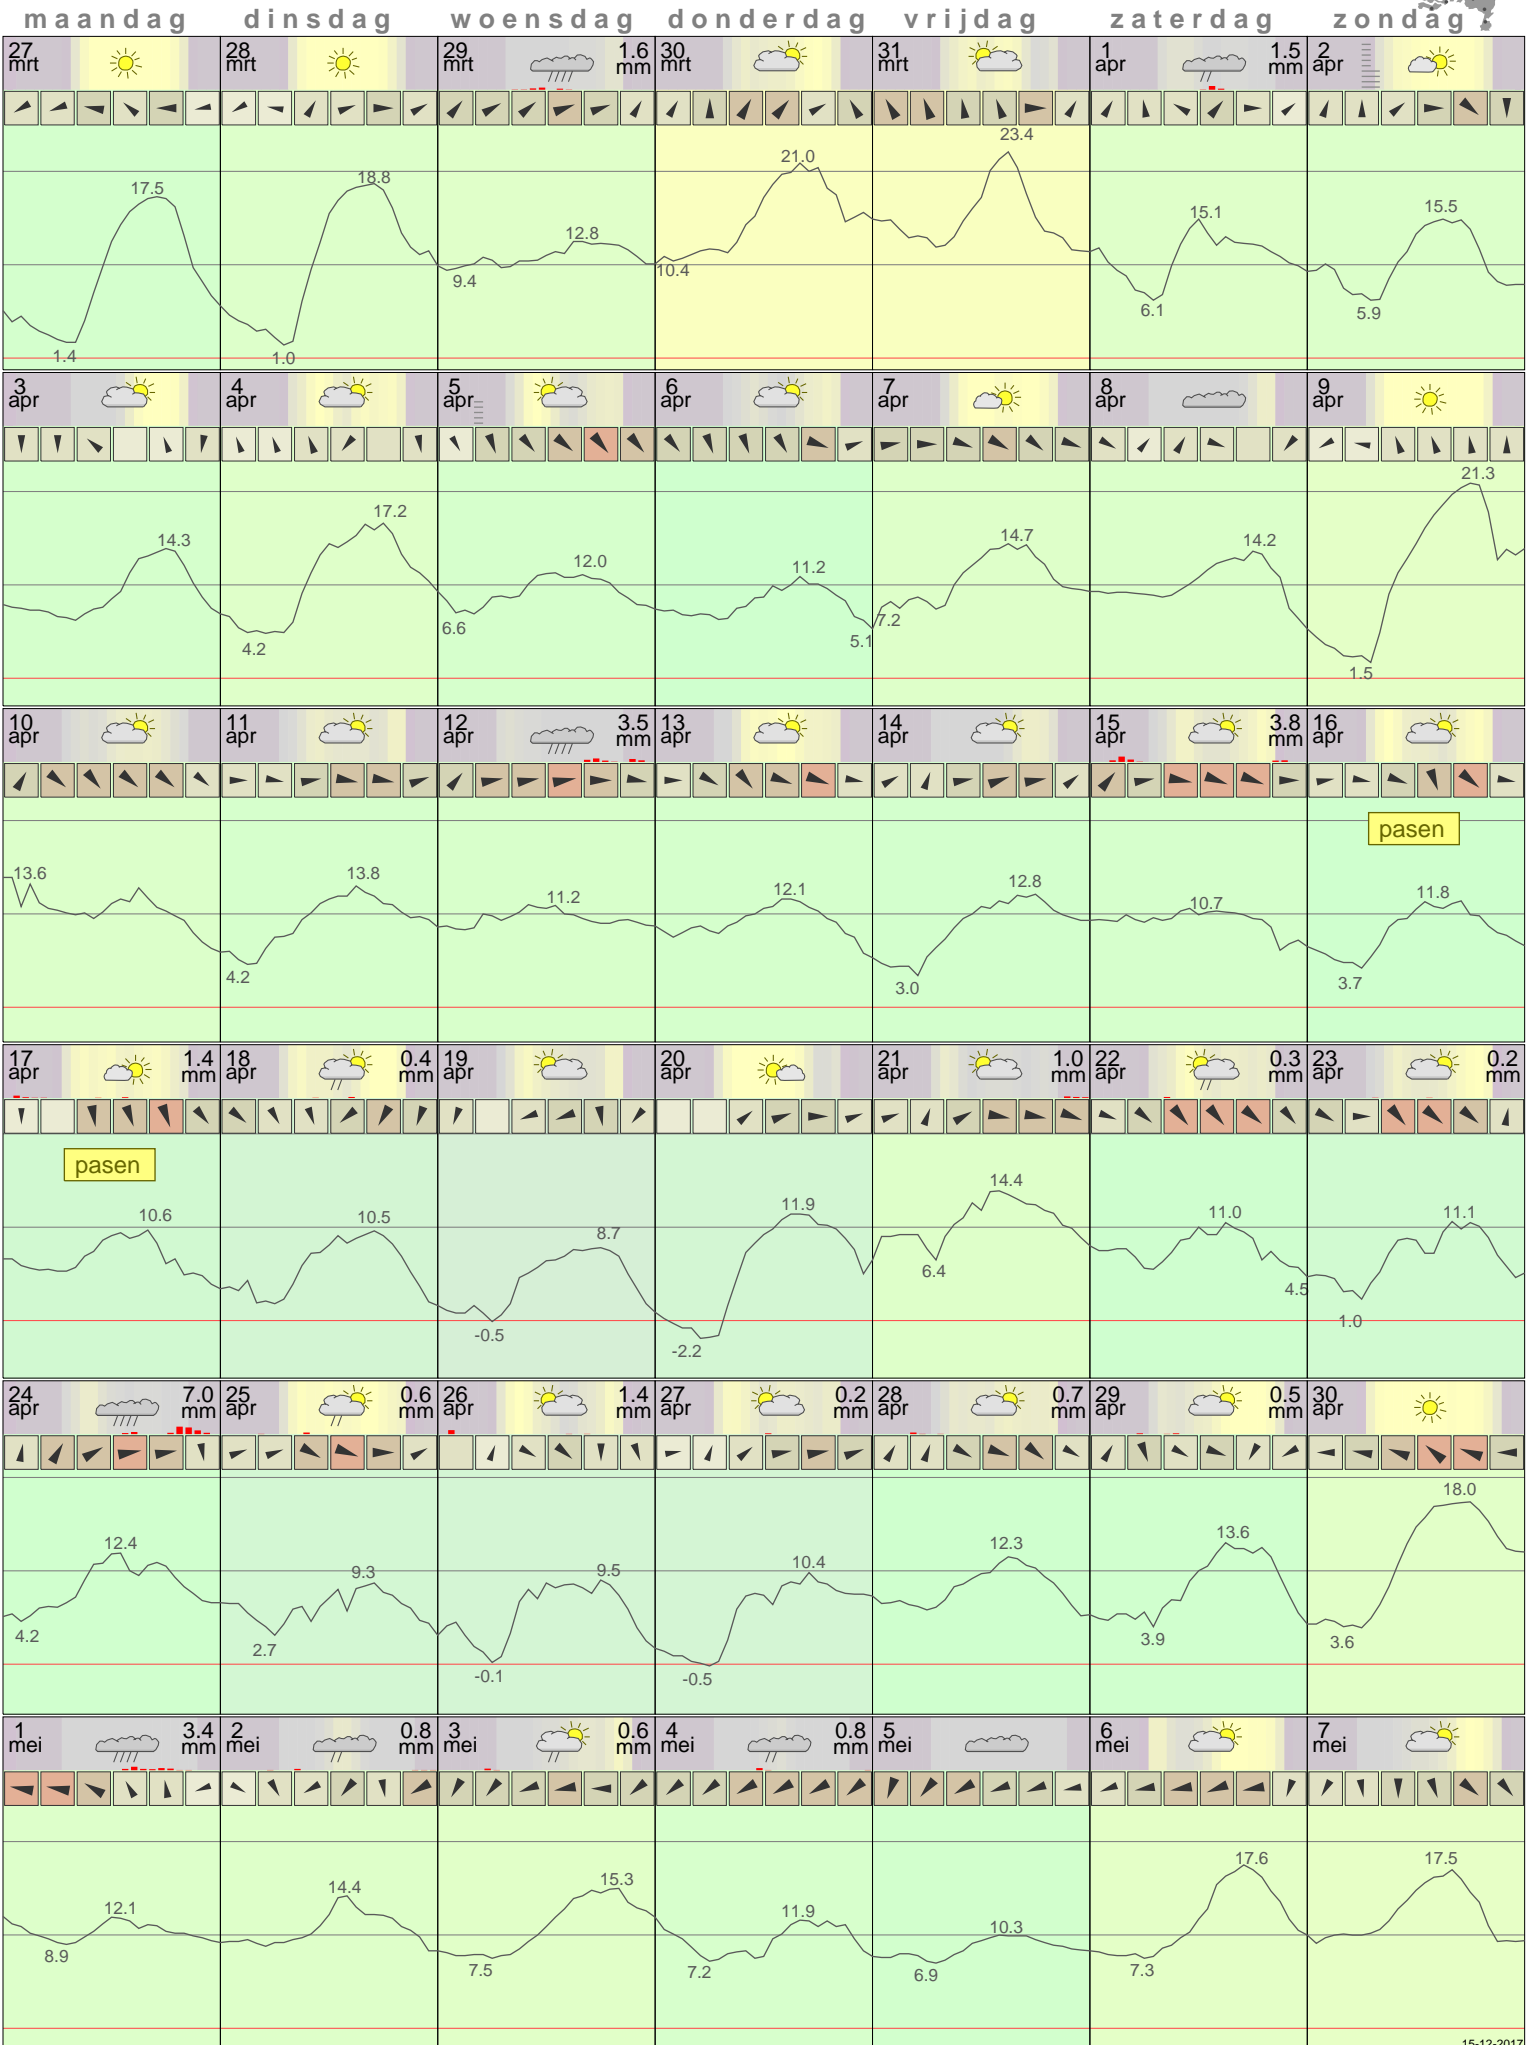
maandag dinsdag woensdag donderdag vrijdag zaterdag zondag

27 mrt
17.5
1.4

28 mrt
18.8
1.0

29 mrt 1.6 mm
12.8
9.4

30 mrt
21.0
10.4

31 mrt
23.4

1 apr 1.5 mm
15.1
6.1

2 apr
15.5
5.9

3 apr
14.3

4 apr
17.2
4.2

5 apr
12.0
6.6

6 apr
11.2
5.1

7 apr
14.7
7.2

8 apr
14.2

9 apr
21.3
1.5

10 apr
13.6

11 apr
13.8
4.2

12 apr 3.5 mm
11.2

13 apr
12.1

14 apr
12.8
3.0

15 apr 3.8 mm
10.7

16 apr
pasen
11.8
3.7

17 apr 1.4 mm
pasen
10.6

18 apr 0.4 mm
10.5

19 apr
8.7
-0.5

20 apr
11.9
-2.2

21 apr 1.0 mm
14.4
6.4

22 apr 0.3 mm
11.0
4.5

23 apr 0.2 mm
11.1
1.0

24 apr 7.0 mm
12.4
4.2

25 apr 0.6 mm
9.3
2.7

26 apr 1.4 mm
9.5
-0.1

27 apr 0.2 mm
10.4
-0.5

28 apr 0.7 mm
12.3

29 apr 0.5 mm
13.6
3.9

30 apr
18.0
3.6

1 mei 3.4 mm
12.1
8.9

2 mei 0.8 mm
14.4

3 mei 0.6 mm
15.3
7.5

4 mei 0.8 mm
11.9
7.2

5 mei
10.3
6.9

6 mei
17.6
7.3

7 mei
17.5

15-12-2017